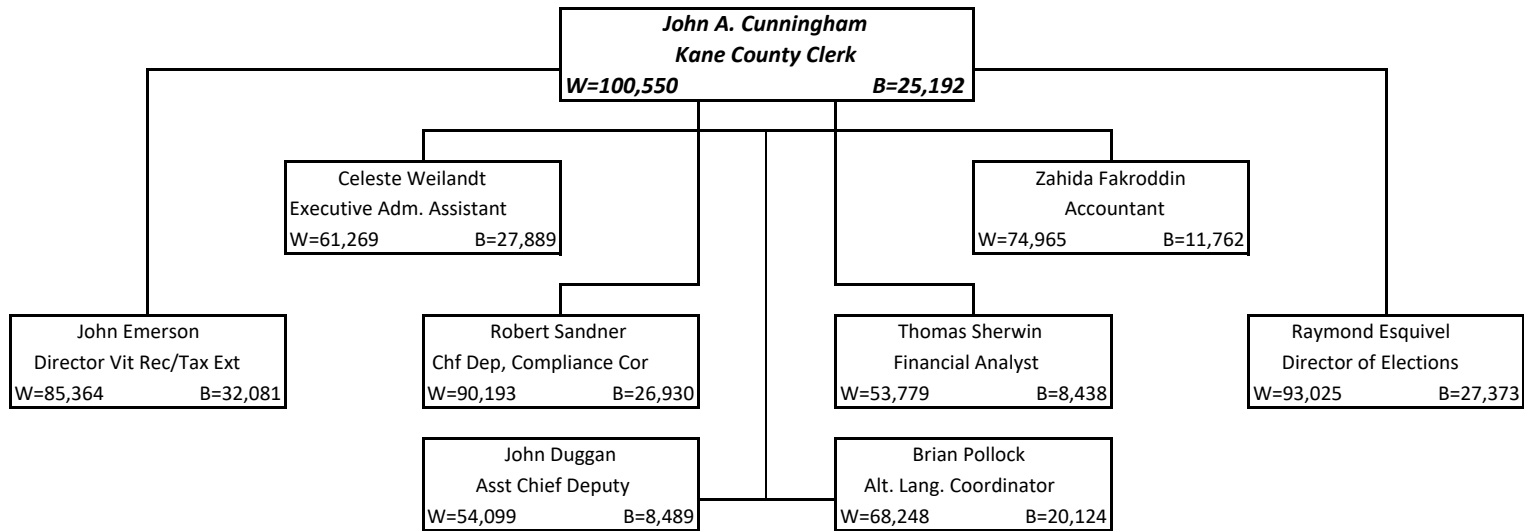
John A. Cunningham
Kane County Clerk
W=100,550 B=25,192

Celeste Weilandt
Executive Adm. Assistant
W=61,269 B=27,889

Zahida Fakroddin
Accountant
W=74,965 B=11,762

John Emerson
Director Vit Rec/Tax Ext
W=85,364 B=32,081

Robert Sandner
Chf Dep, Compliance Cor
W=90,193 B=26,930

Thomas Sherwin
Financial Analyst
W=53,779 B=8,438

Raymond Esquivel
Director of Elections
W=93,025 B=27,373

John Duggan
Asst Chief Deputy
W=54,099 B=8,489

Brian Pollock
Alt. Lang. Coordinator
W=68,248 B=20,124